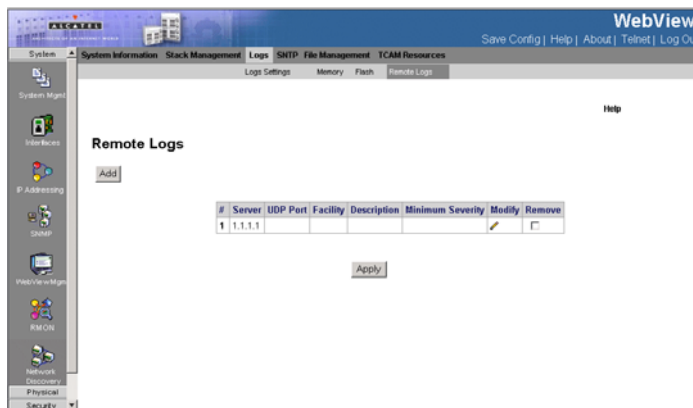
ALCATEL

WebView

Save Config | Help | About | Telnet | Log Ou

System

System Information Stack Management Logs SNTP File Management TCAM Resources

Logs Settings Memory Flash Remote Logs

System Mgmt

Interfaces

IP Addressing

SNMP

WebViewMgmt

RMON

Network Discovery

Physical

Security

Help

Remote Logs

Add

| # | Server | UDP Port | Facility | Description | Minimum Severity | Modify | Remove |
|---|---|---|---|---|---|---|---|
| 1 | 1.1.1.1 | | | | | | |

Apply